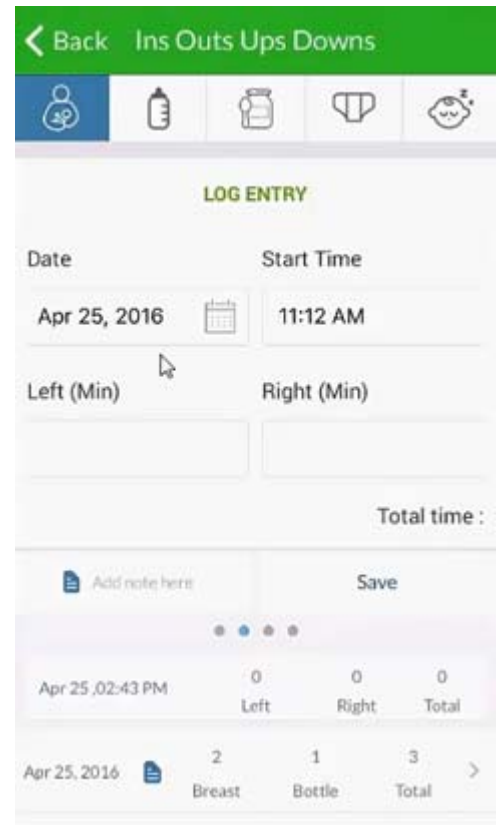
Back Ins Outs Ups Downs

LOG ENTRY

Date

Start Time

Apr 25, 2016

11:12 AM

Left (Min)

Right (Min)

Total time :

Add note here

Save

Apr 25 ,02:43 PM

| 0 | 0 | 0 |
|---|---|---|
| Left | Right | Total |

Apr 25, 2016

| 2 | 1 | 3 |
|---|---|---|
| Breast | Bottle | Total |